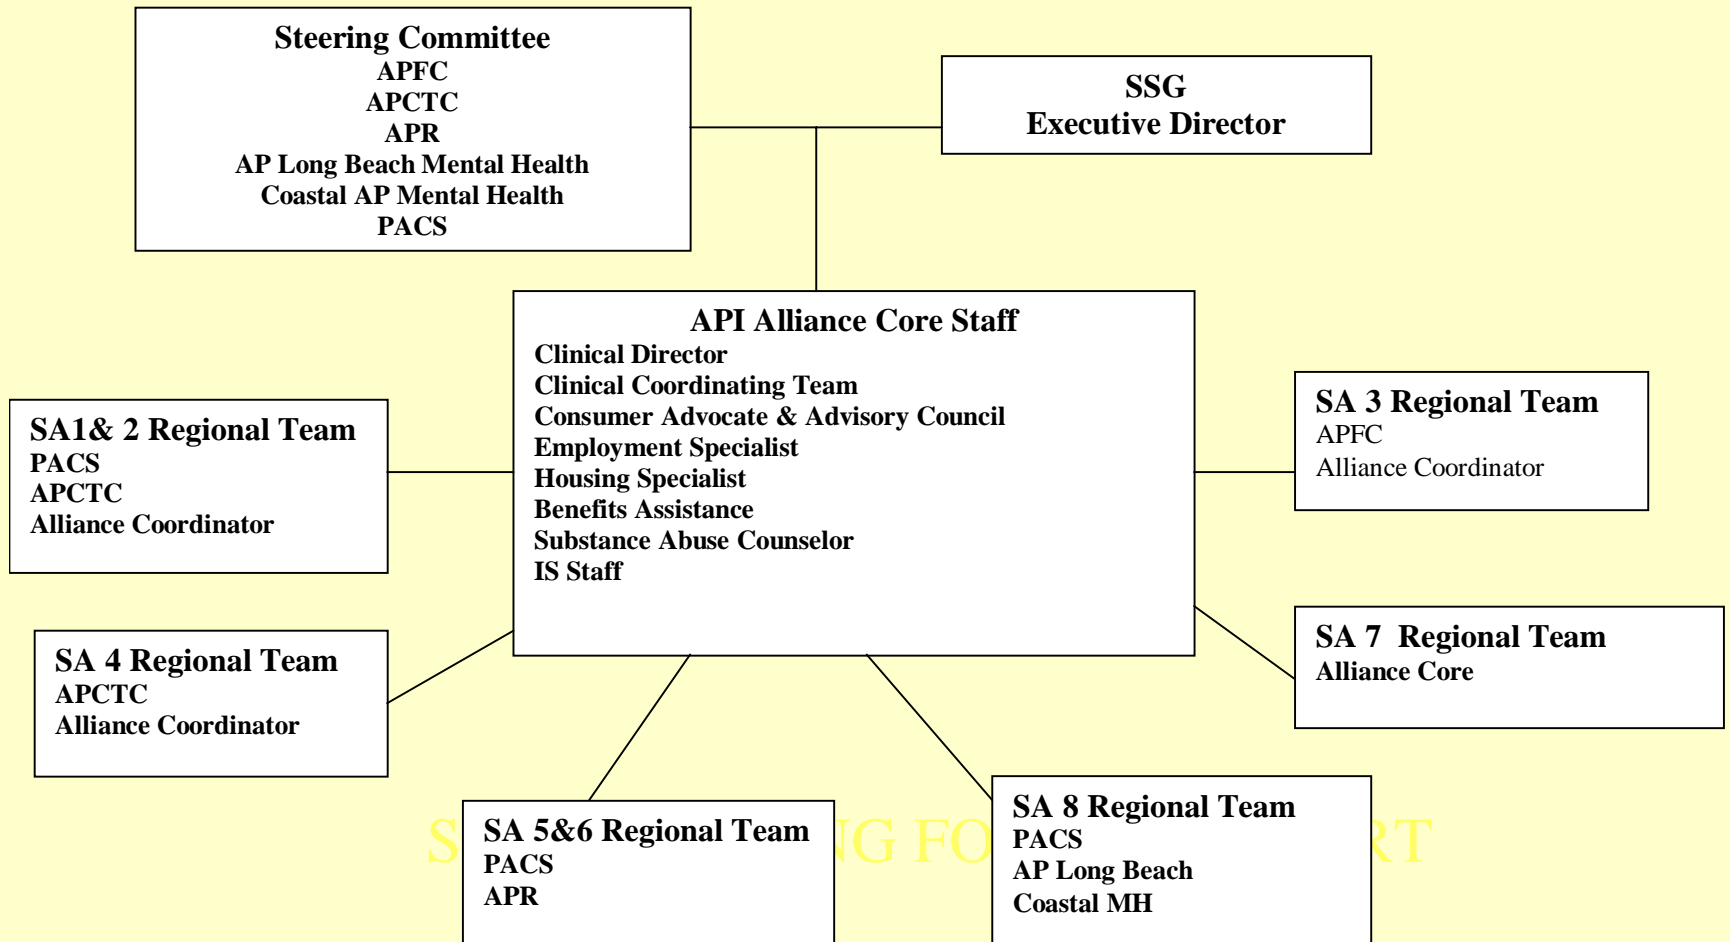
Steering Committee
APFC
APCTC
APR
AP Long Beach Mental Health
Coastal AP Mental Health
PACS

SSG
Executive Director

API Alliance Core Staff
Clinical Director
Clinical Coordinating Team
Consumer Advocate & Advisory Council
Employment Specialist
Housing Specialist
Benefits Assistance
Substance Abuse Counselor
IS Staff

SA1& 2 Regional Team
PACS
APCTC
Alliance Coordinator

SA 3 Regional Team
APFC
Alliance Coordinator

SA 4 Regional Team
APCTC
Alliance Coordinator

SA 7 Regional Team
Alliance Core

SA 5&6 Regional Team
PACS
APR

SA 8 Regional Team
PACS
AP Long Beach
Coastal MH

S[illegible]NG FO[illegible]RT